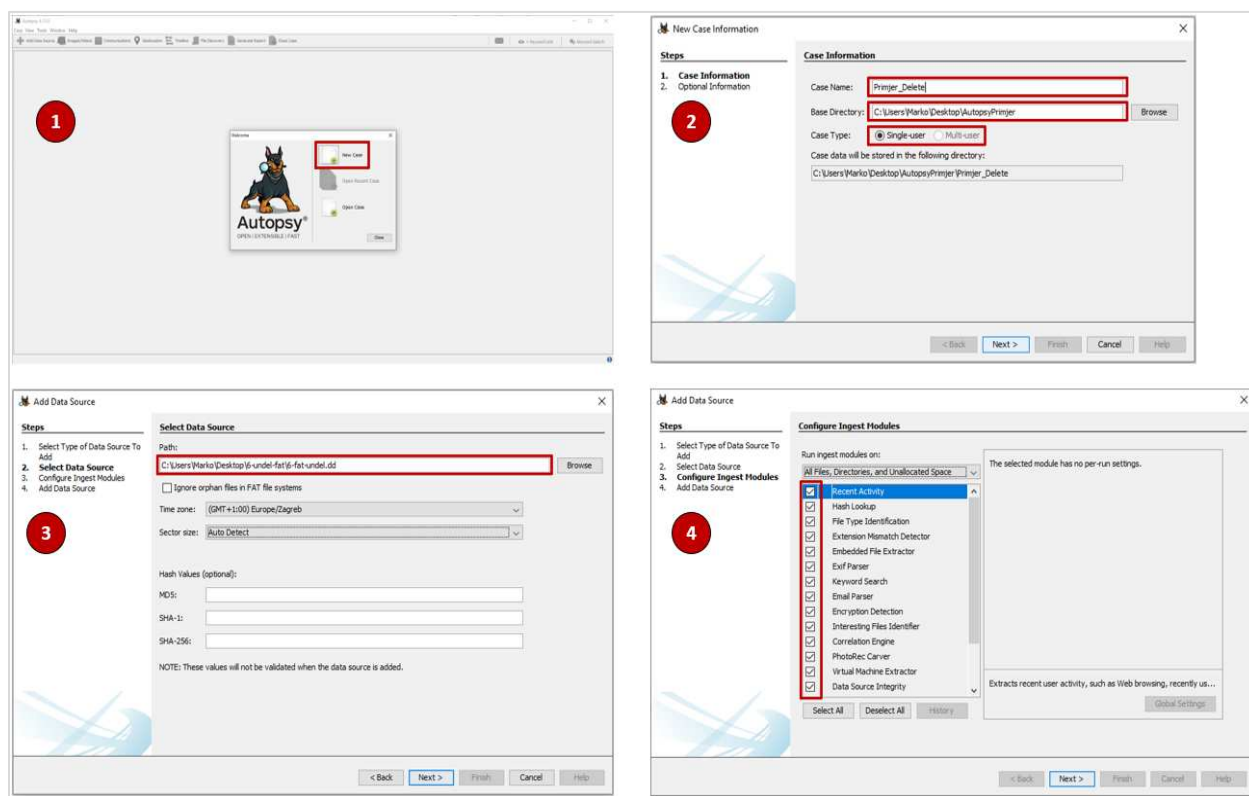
1

Autopsy 4.7.0
Case View Tools Window Help
Add Data Source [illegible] Timeline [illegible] Generate Report Close Case
Keyword Lists Keyword Search

Welcome

New Case
Open Recent Case
Open Case

Autopsy®
OPEN | EXTENSIBLE | FAST

Close

New Case Information

Steps
1. Case Information
2. Optional Information

Case Information
Case Name: Primjer_Delete
Base Directory: C:\Users\Marko\Desktop\AutopsyPrimjer
Browse
Case Type: Single-user Multi-user
Case data will be stored in the following directory:
C:\Users\Marko\Desktop\AutopsyPrimjer\Primjer_Delete

2

< Back Next > Finish Cancel Help

Add Data Source

Steps
1. Select Type of Data Source To Add
2. Select Data Source
3. Configure Ingest Modules
4. Add Data Source

3

Select Data Source
Path:
C:\Users\Marko\Desktop\6-undel-fat\6-fat-undel.dd
Browse
Ignore orphan files in FAT file systems
Time zone: (GMT+1:00) Europe/Zagreb
Sector size: Auto Detect

Hash Values (optional):
MD5:
SHA-1:
SHA-256:

NOTE: These values will not be validated when the data source is added.

< Back Next > Finish Cancel Help

Add Data Source

Steps
1. Select Type of Data Source To Add
2. Select Data Source
3. Configure Ingest Modules
4. Add Data Source

4

Configure Ingest Modules
Run ingest modules on:
All Files, Directories, and Unallocated Space

Recent Activity
Hash Lookup
File Type Identification
Extension Mismatch Detector
Embedded File Extractor
Exif Parser
Keyword Search
Email Parser
Encryption Detection
Interesting Files Identifier
Correlation Engine
PhotoRec Carver
Virtual Machine Extractor
Data Source Integrity

Select All Deselect All History

The selected module has no per-run settings.

Extracts recent user activity, such as Web browsing, recently us...

Global Settings

< Back Next > Finish Cancel Help